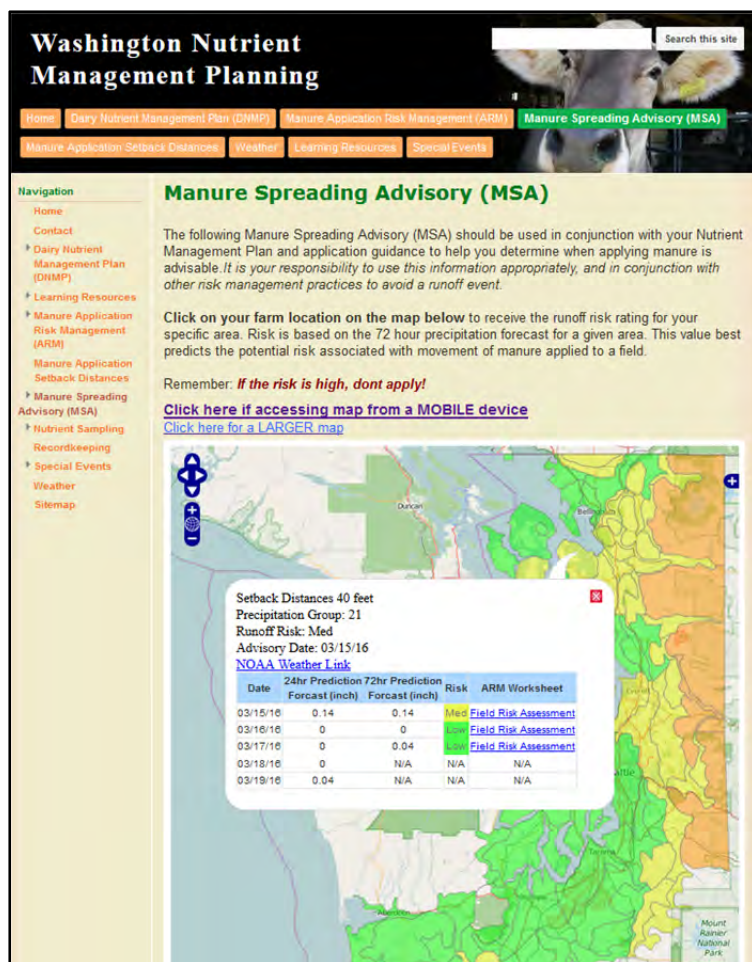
Washington Nutrient Management Planning

Search this site

Home | Dairy Nutrient Management Plan (DNMP) | Manure Application Risk Management (ARM) | Manure Spreading Advisory (MSA)

Manure Application Setback Distances | Weather | Learning Resources | Special Events

Navigation

Home

Contact

Dairy Nutrient Management Plan (DNMP)

Learning Resources

Manure Application Risk Management (ARM)

Manure Application Setback Distances

Manure Spreading Advisory (MSA)

Nutrient Sampling

Recordkeeping

Special Events

Weather

Sitemap

Manure Spreading Advisory (MSA)

The following Manure Spreading Advisory (MSA) should be used in conjunction with your Nutrient Management Plan and application guidance to help you determine when applying manure is advisable. It is your responsibility to use this information appropriately, and in conjunction with other risk management practices to avoid a runoff event.

Click on your farm location on the map below to receive the runoff risk rating for your specific area. Risk is based on the 72 hour precipitation forecast for a given area. This value best predicts the potential risk associated with movement of manure applied to a field.

Remember: If the risk is high, dont apply!

Click here if accessing map from a MOBILE device

Click here for a LARGER map

Duncan

Bellingham

Setback Distances 40 feet
Precipitation Group: 21
Runoff Risk: Med
Advisory Date: 03/15/16
NOAA Weather Link

| Date | 24hr Prediction Forcast (inch) | 72hr Prediction Forcast (inch) | Risk | ARM Worksheet |
|---|---|---|---|---|
| 03/15/16 | 0.14 | 0.14 | Med | Field Risk Assessment |
| 03/16/16 | 0 | 0 | Low | Field Risk Assessment |
| 03/17/16 | 0 | 0.04 | Low | Field Risk Assessment |
| 03/18/16 | 0 | N/A | N/A | N/A |
| 03/19/16 | 0.04 | N/A | N/A | N/A |

attle

Tacoma

Aberdeen

Mount Rainier National Park